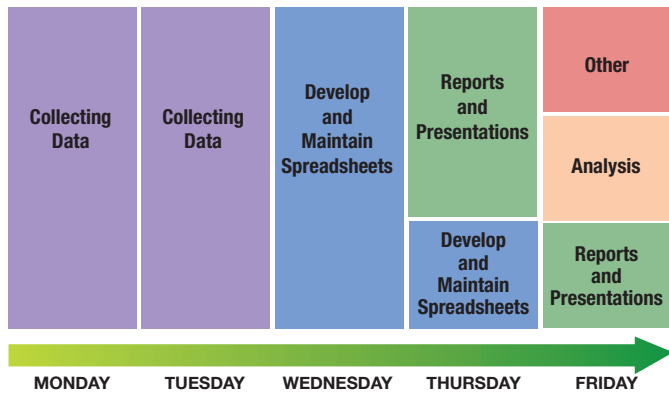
Collecting Data

Collecting Data

Develop and Maintain Spreadsheets

Reports and Presentations

Develop and Maintain Spreadsheets

Other

Analysis

Reports and Presentations

MONDAY

TUESDAY

WEDNESDAY

THURSDAY

FRIDAY